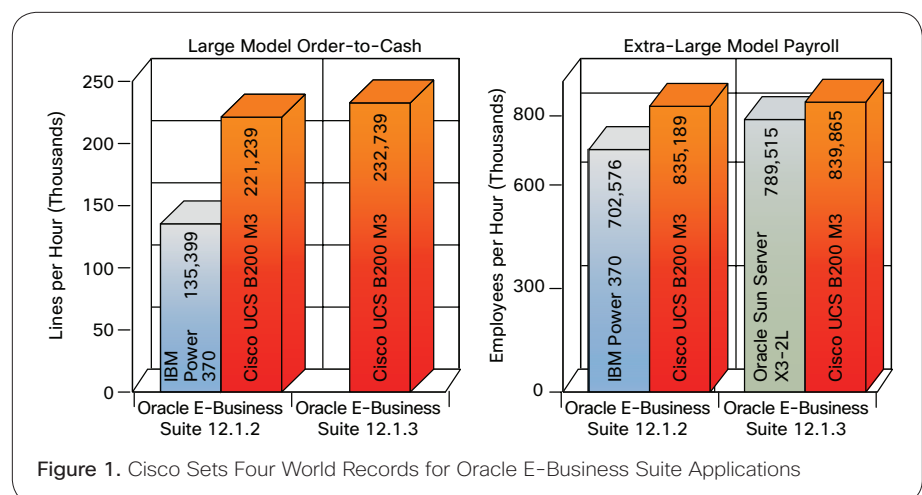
Large Model Order-to-Cash

Lines per Hour (Thousands)

250
200
150
100
50
0

IBM Power 370 135,399
Cisco UCS B200 M3 221,239
Cisco UCS B200 M3 232,739

Oracle E-Business Suite 12.1.2
Oracle E-Business Suite 12.1.3

Extra-Large Model Payroll

Employees per Hour (Thousands)

800
600
300
0

IBM Power 370 702,576
Cisco UCS B200 M3 835,189
Oracle Sun Server X3-2L 789,515
Cisco UCS B200 M3 839,865

Oracle E-Business Suite 12.1.2
Oracle E-Business Suite 12.1.3

Figure 1. Cisco Sets Four World Records for Oracle E-Business Suite Applications